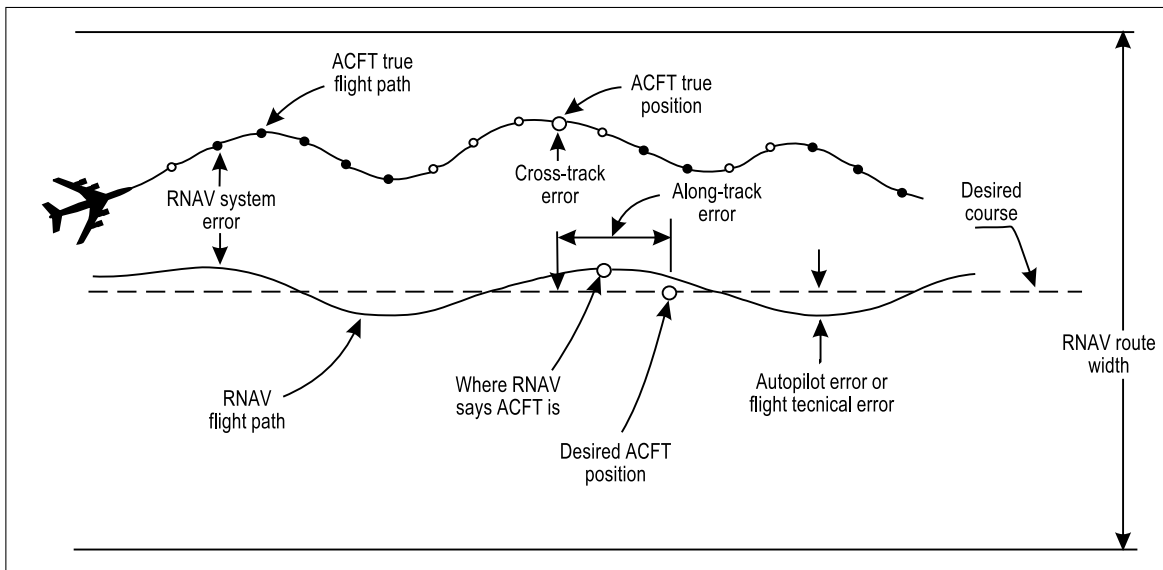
ACFT true flight path

ACFT true position

RNAV system error

Cross-track error

Along-track error

Desired course

RNAV route width

RNAV flight path

Where RNAV says ACFT is

Autopilot error or flight tecnical error

Desired ACFT position